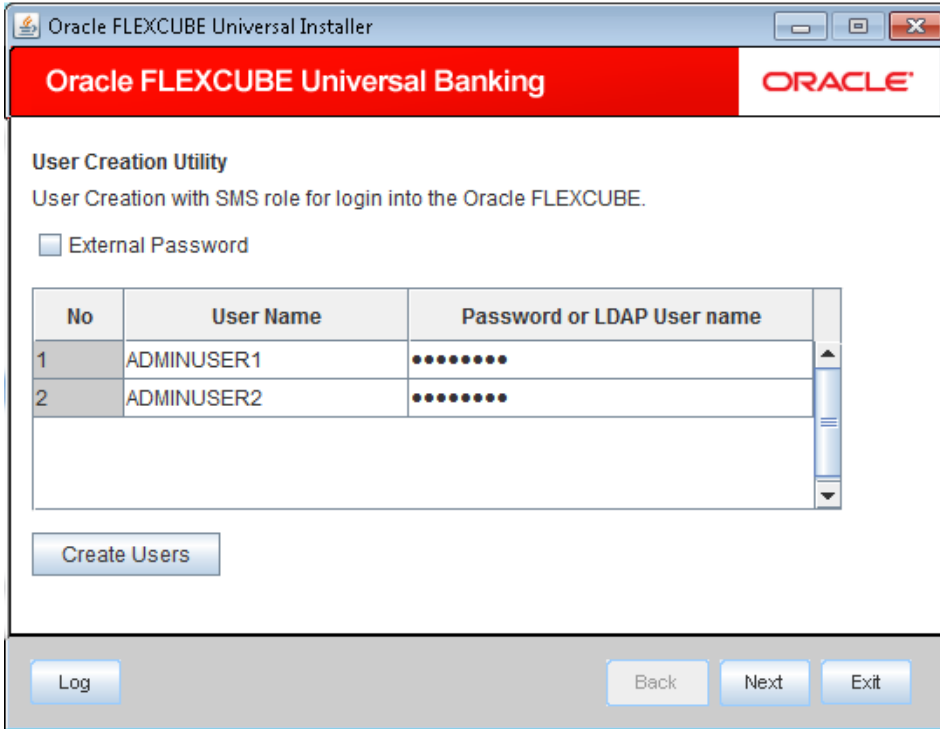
Oracle FLEXCUBE Universal Installer

Oracle FLEXCUBE Universal Banking

ORACLE

User Creation Utility

User Creation with SMS role for login into the Oracle FLEXCUBE.

External Password

| No | User Name | Password or LDAP User name |
|---|---|---|
| 1 | ADMINUSER1 | ●●●●●●●● |
| 2 | ADMINUSER2 | ●●●●●●●● |

Create Users

Log

Back

Next

Exit